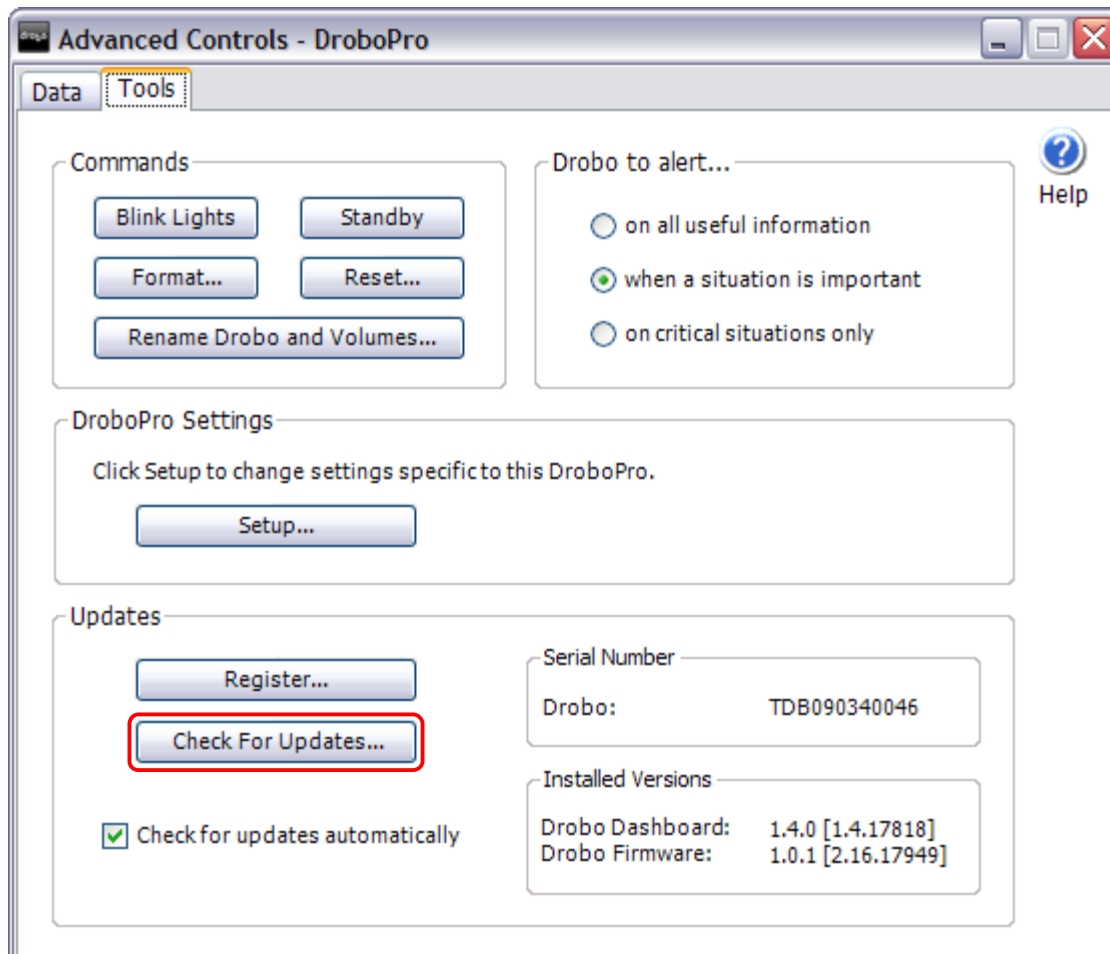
Advanced Controls - DroboPro

Data | Tools

Help

Commands

Blink Lights
Standby
Format...
Reset...
Rename Drobo and Volumes...

Drobo to alert...

on all useful information
when a situation is important
on critical situations only

DroboPro Settings

Click Setup to change settings specific to this DroboPro.

Setup...

Updates

Register...
Check For Updates...

Check for updates automatically

Serial Number

Drobo: TDB090340046

Installed Versions

Drobo Dashboard: 1.4.0 [1.4.17818]
Drobo Firmware: 1.0.1 [2.16.17949]